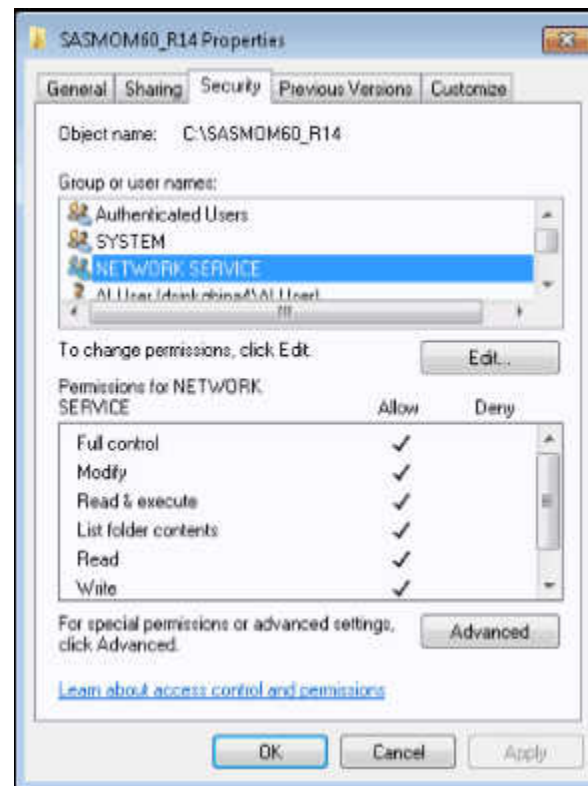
SASMOM60_R14 Properties

General | Sharing | Security | Previous Versions | Customize

Object name: C:\SASMOM60_R14

Group or user names:

Authenticated Users
SYSTEM
NETWORK SERVICE
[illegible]

To change permissions, click Edit.

Edit...

Permissions for NETWORK SERVICE

| | Allow | Deny |
|---|---|---|
| Full control | ✓ | |
| Modify | ✓ | |
| Read & execute | ✓ | |
| List folder contents | ✓ | |
| Read | ✓ | |
| Write | ✓ | |

For special permissions or advanced settings, click Advanced.

Advanced

Learn about access control and permissions

OK Cancel Apply